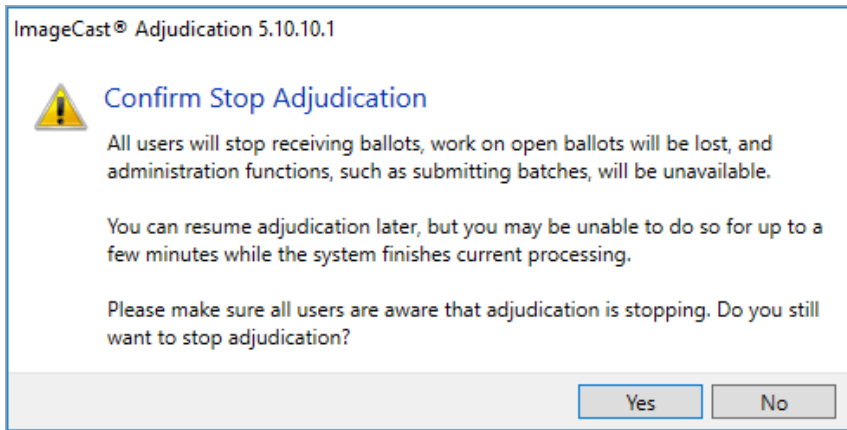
ImageCast® Adjudication 5.10.10.1

Confirm Stop Adjudication

All users will stop receiving ballots, work on open ballots will be lost, and administration functions, such as submitting batches, will be unavailable.

You can resume adjudication later, but you may be unable to do so for up to a few minutes while the system finishes current processing.

Please make sure all users are aware that adjudication is stopping. Do you still want to stop adjudication?

Yes

No